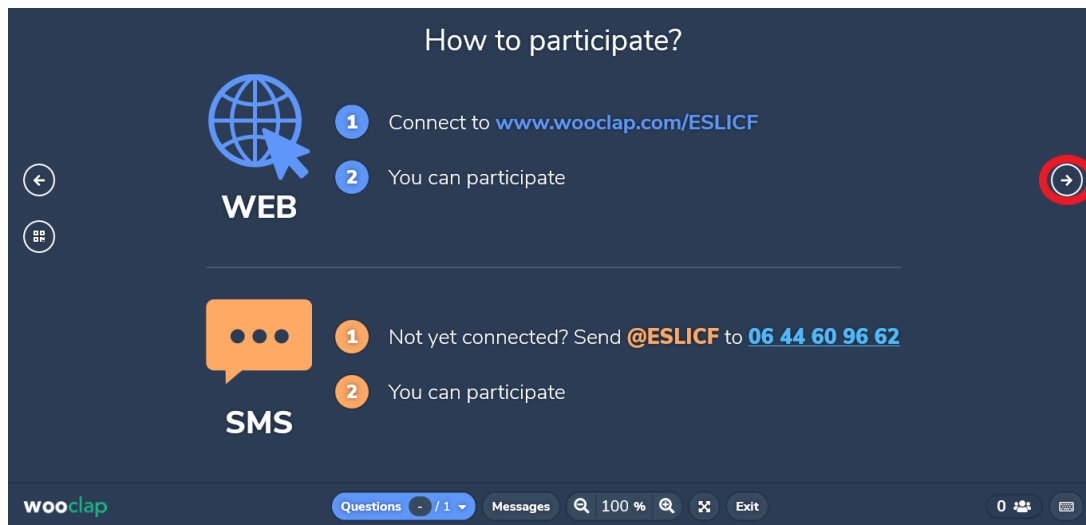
How to participate?

WEB

1 Connect to www.wooclap.com/ESLICF

2 You can participate

SMS

1 Not yet connected? Send @ESLICF to 06 44 60 96 62

2 You can participate

wooclap

Questions - / 1

Messages

100 %

Exit

0